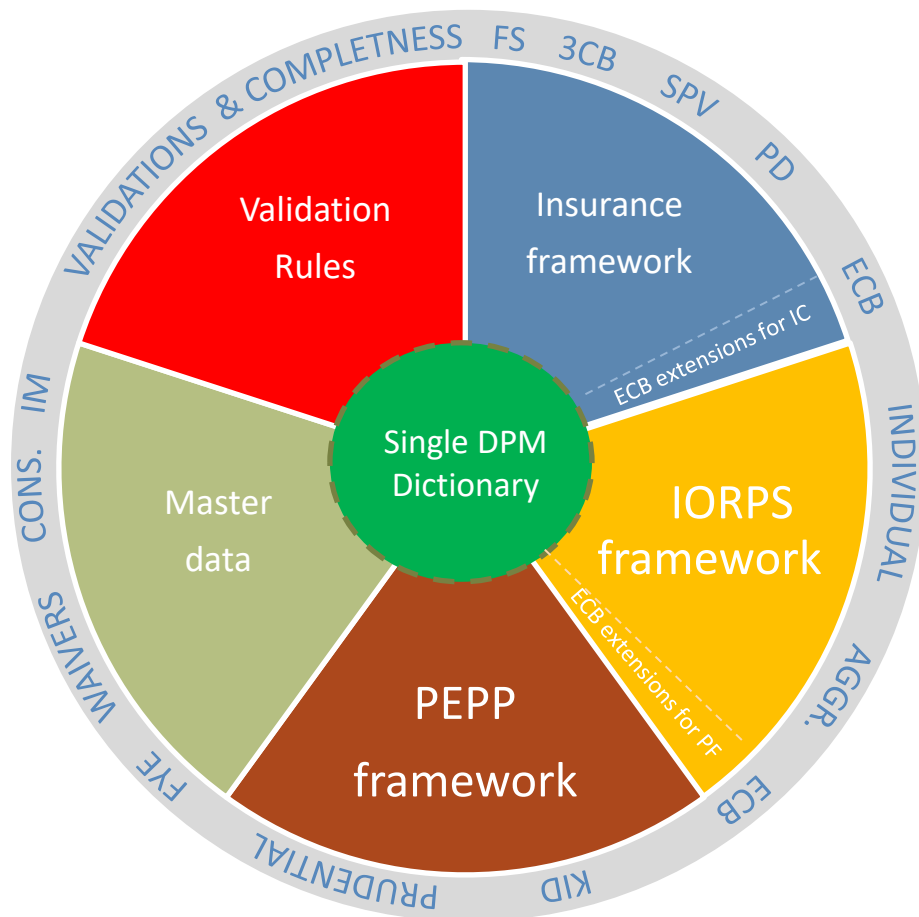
VALIDATIONS & COMPLETNESS FS 3CB SPV PD ECB INDIVIDUAL AGGR. ECB KID PRUDENTIAL FYE WAIVERS CONS. IM

Validation Rules

Insurance framework

ECB extensions for IC

Single DPM Dictionary

Master data

IORPS framework

ECB extensions for PF

PEPP framework